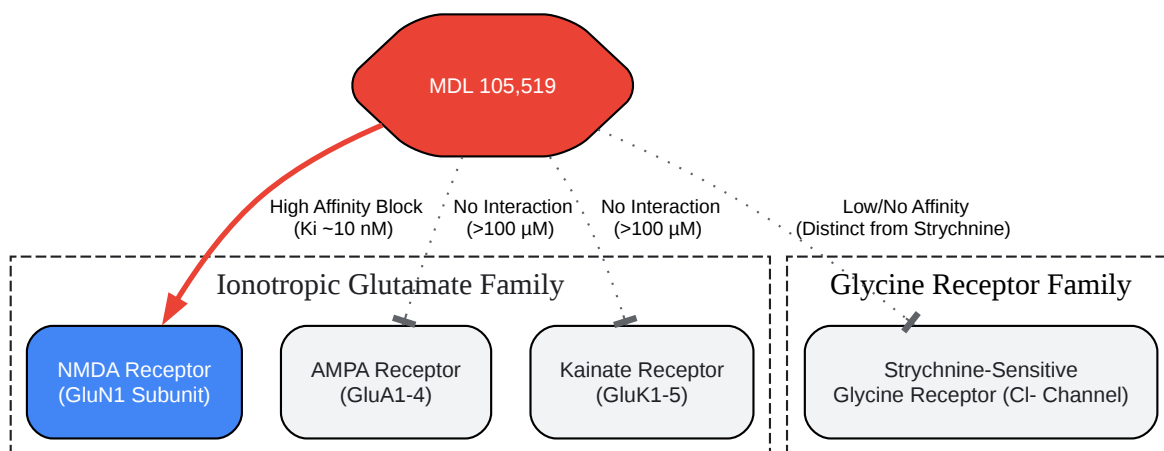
MDL 105,519

High Affinity Block
(Ki ~10 nM)

No Interaction
(>100 μM)

No Interaction
(>100 μM)

Low/No Affinity
(Distinct from Strychnine)

Ionotropic Glutamate Family

Glycine Receptor Family

NMDA Receptor
(GluN1 Subunit)

AMPA Receptor
(GluA1-4)

Kainate Receptor
(GluK1-5)

Strychnine-Sensitive
Glycine Receptor (Cl- Channel)